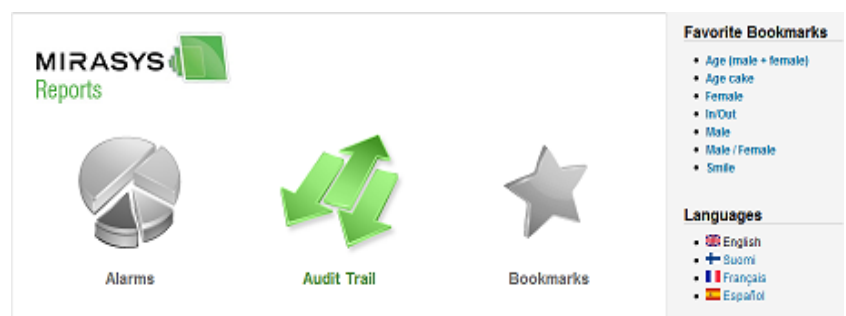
MIRASYS
Reports

Alarms

Audit Trail

Bookmarks

Favorite Bookmarks

- Age (male + female)
- Age cake
- Female
- In/Out
- Male
- Male / Female
- Smile

Languages

- English
- Suomi
- Français
- Español